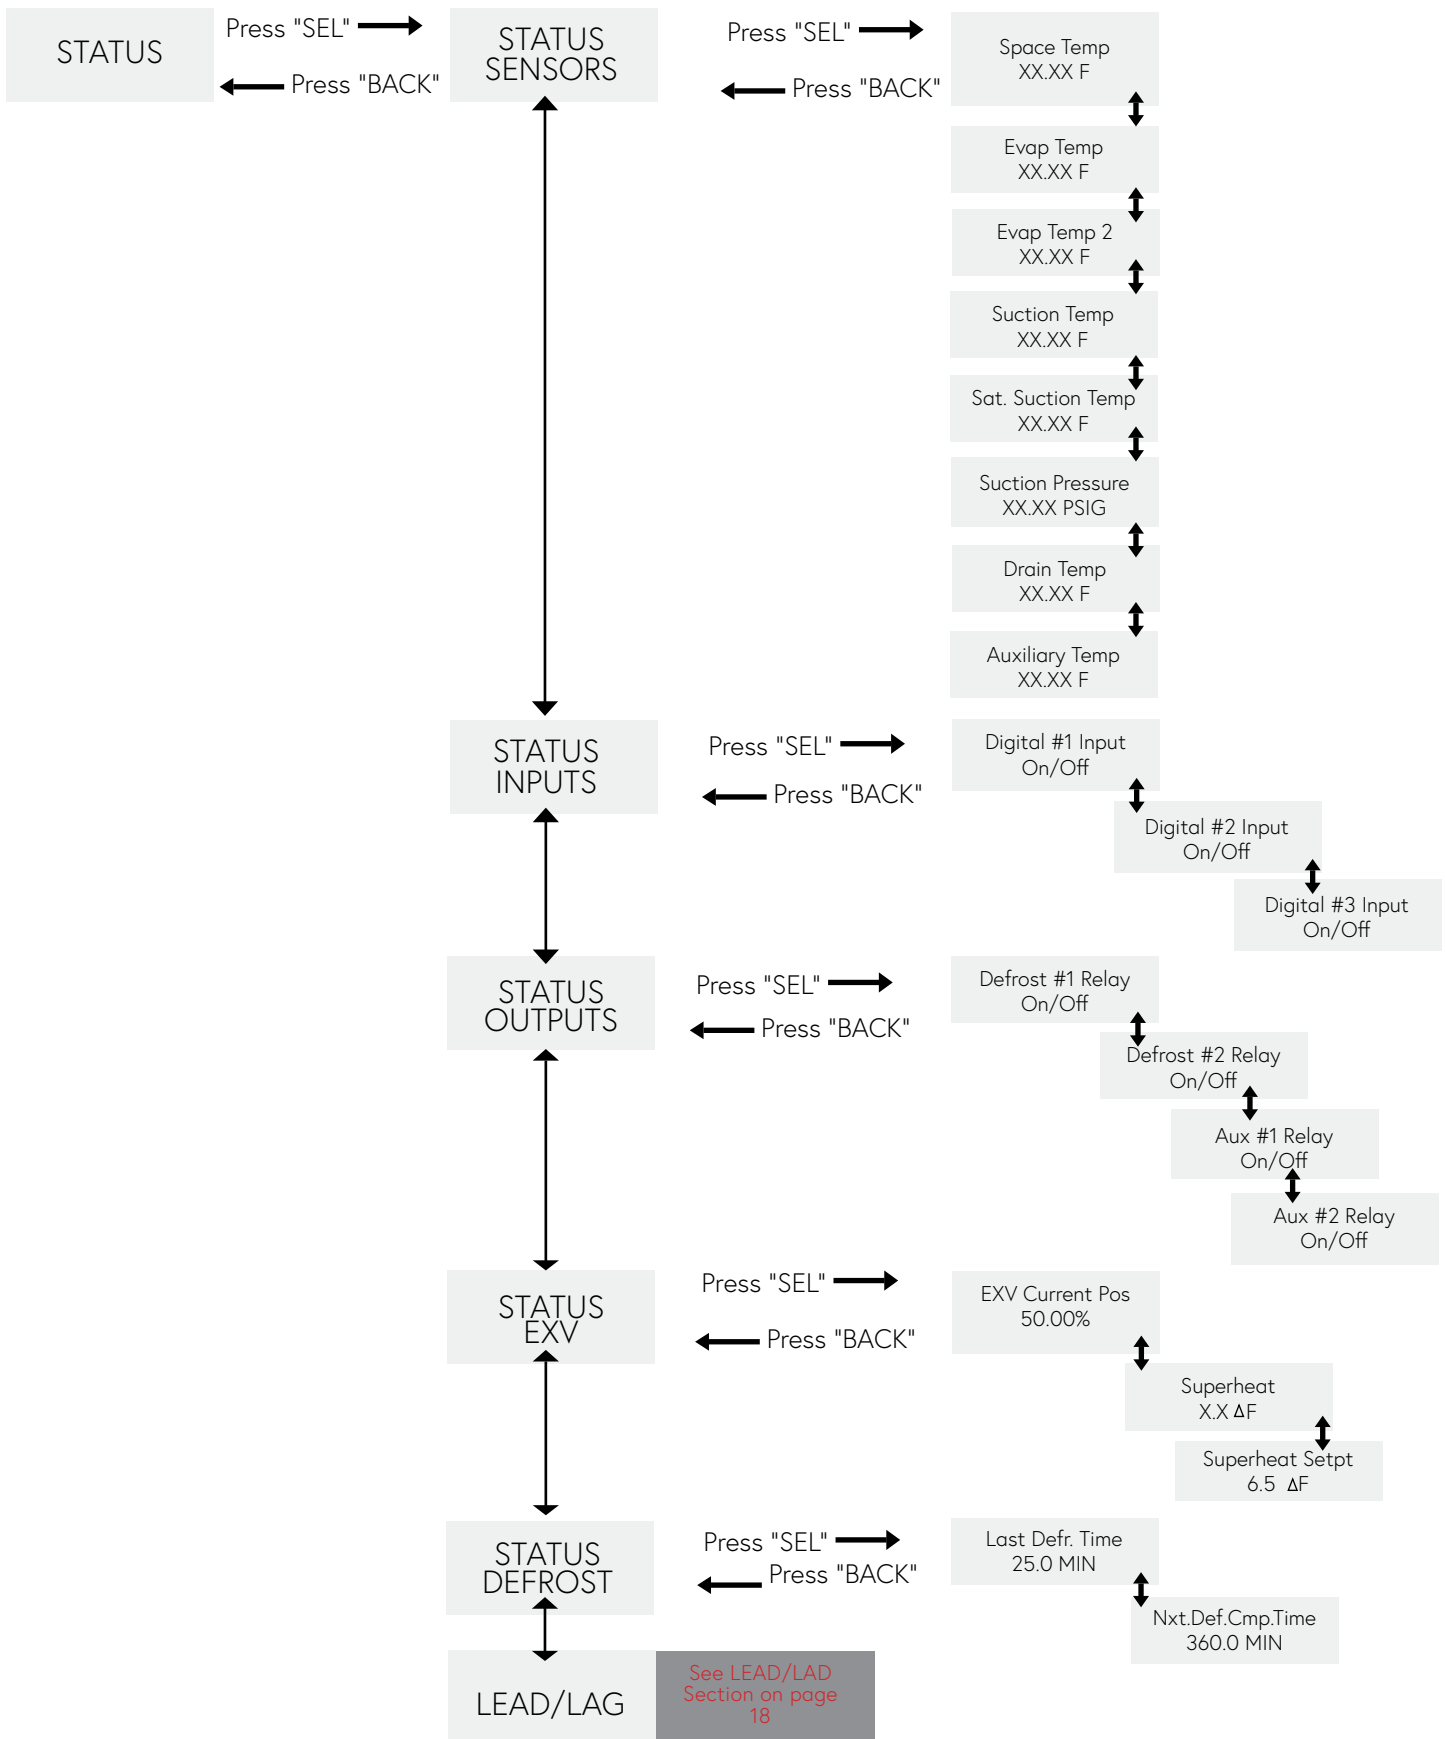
STATUS

Press "SEL"

Press "BACK"

STATUS SENSORS

Press "SEL"

Press "BACK"

Space Temp XX.XX F

Evap Temp XX.XX F

Evap Temp 2 XX.XX F

Suction Temp XX.XX F

Sat. Suction Temp XX.XX F

Suction Pressure XX.XX PSIG

Drain Temp XX.XX F

Auxiliary Temp XX.XX F

STATUS INPUTS

Press "SEL"

Press "BACK"

Digital #1 Input On/Off

Digital #2 Input On/Off

Digital #3 Input On/Off

STATUS OUTPUTS

Press "SEL"

Press "BACK"

Defrost #1 Relay On/Off

Defrost #2 Relay On/Off

Aux #1 Relay On/Off

Aux #2 Relay On/Off

STATUS EXV

Press "SEL"

Press "BACK"

EXV Current Pos 50.00%

Superheat X.X ΔF

Superheat Setpt 6.5 ΔF

STATUS DEFROST

Press "SEL"

Press "BACK"

Last Defr. Time 25.0 MIN

Nxt.Def.Cmp.Time 360.0 MIN

LEAD/LAG

See LEAD/LAD Section on page 18